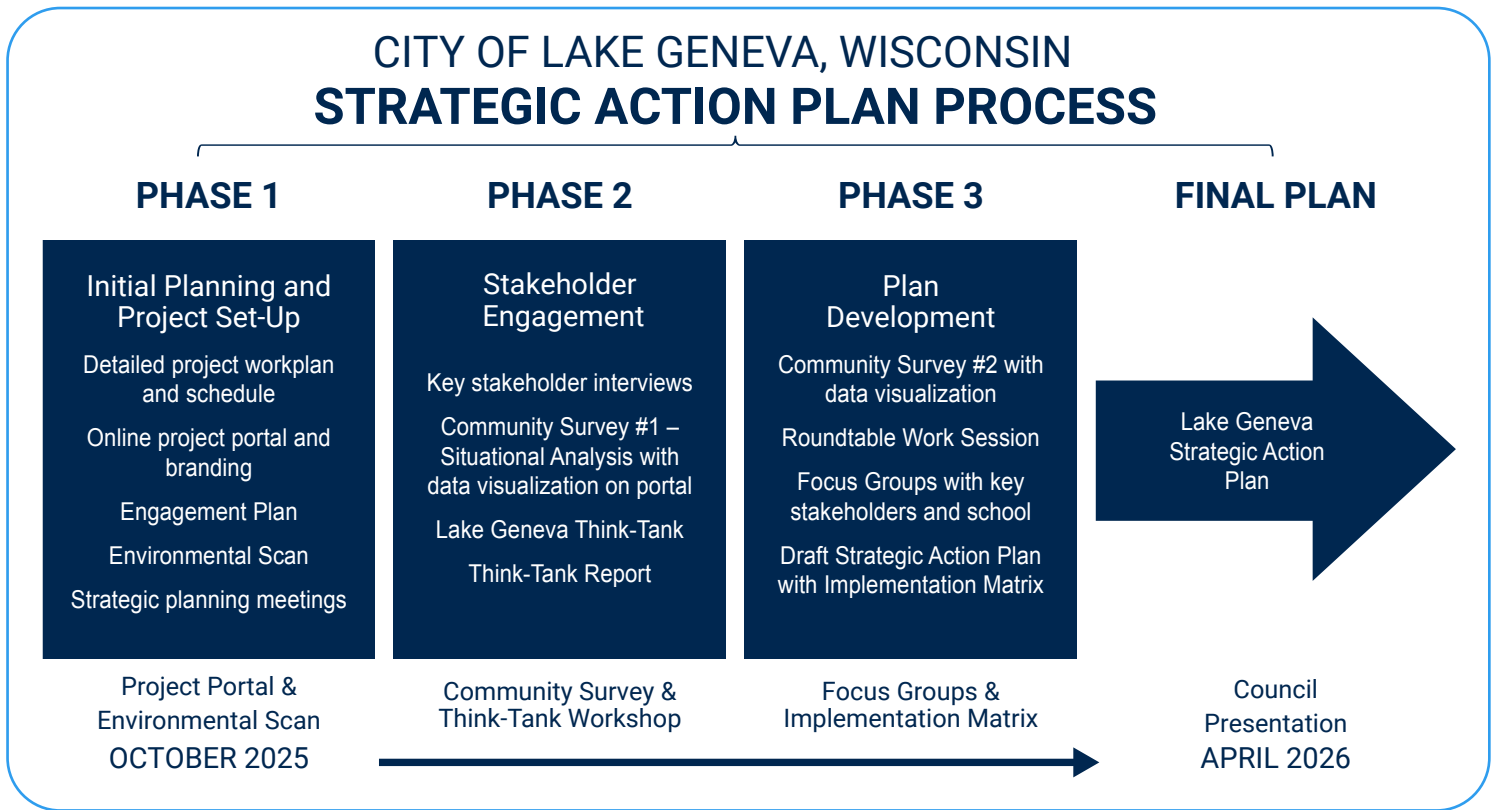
CITY OF LAKE GENEVA, WISCONSIN
STRATEGIC ACTION PLAN PROCESS

PHASE 1

Initial Planning and Project Set-Up

Detailed project workplan and schedule

Online project portal and branding

Engagement Plan

Environmental Scan

Strategic planning meetings

PHASE 2

Stakeholder Engagement

Key stakeholder interviews

Community Survey #1 – Situational Analysis with data visualization on portal

Lake Geneva Think-Tank

Think-Tank Report

PHASE 3

Plan Development

Community Survey #2 with data visualization

Roundtable Work Session

Focus Groups with key stakeholders and school

Draft Strategic Action Plan with Implementation Matrix

FINAL PLAN

Lake Geneva Strategic Action Plan

Project Portal & Environmental Scan
OCTOBER 2025

Community Survey & Think-Tank Workshop

Focus Groups & Implementation Matrix

Council Presentation
APRIL 2026